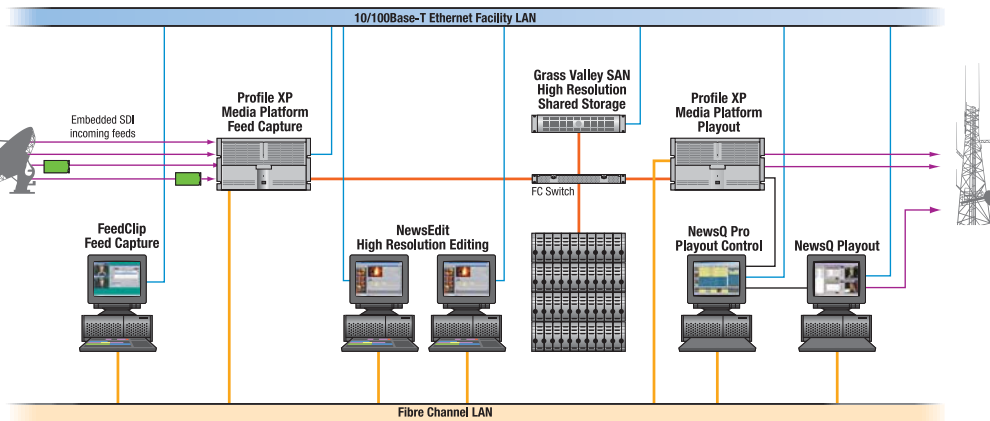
10/100Base-T Ethernet Facility LAN

Embedded SDI incoming feeds

Profile XP Media Platform Feed Capture

Grass Valley SAN High Resolution Shared Storage

Profile XP Media Platform Playout

FC Switch

FeedClip Feed Capture

NewsEdit High Resolution Editing

NewsQ Pro Playout Control

NewsQ Playout

Fibre Channel LAN